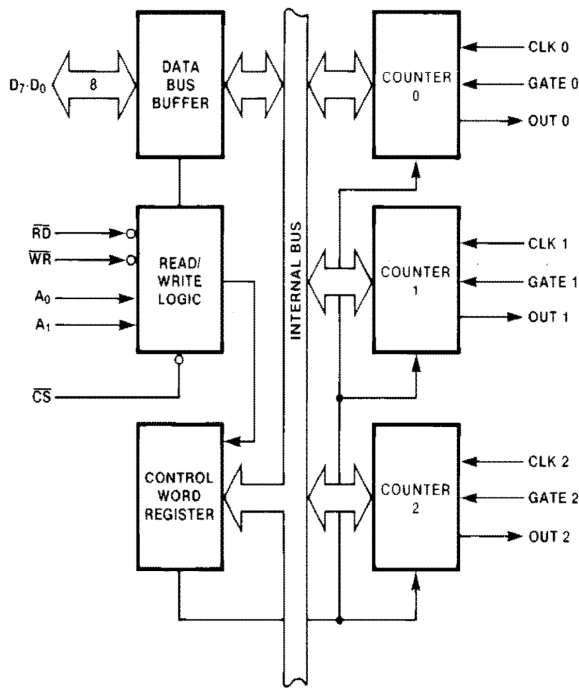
$D_7$-$D_0$

8

DATA BUS BUFFER

$\overline{RD}$

$\overline{WR}$

$A_0$

$A_1$

READ/ WRITE LOGIC

$\overline{CS}$

CONTROL WORD REGISTER

INTERNAL BUS

COUNTER 0

CLK 0

GATE 0

OUT 0

COUNTER 1

CLK 1

GATE 1

OUT 1

COUNTER 2

CLK 2

GATE 2

OUT 2